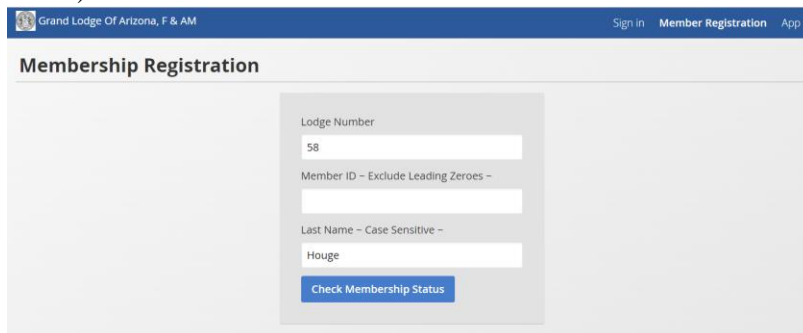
Grand Lodge Of Arizona, F & AM

Sign in Member Registration App

Membership Registration

Lodge Number

58

Member ID ~ Exclude Leading Zeroes ~

Last Name ~ Case Sensitive ~

Houge

Check Membership Status